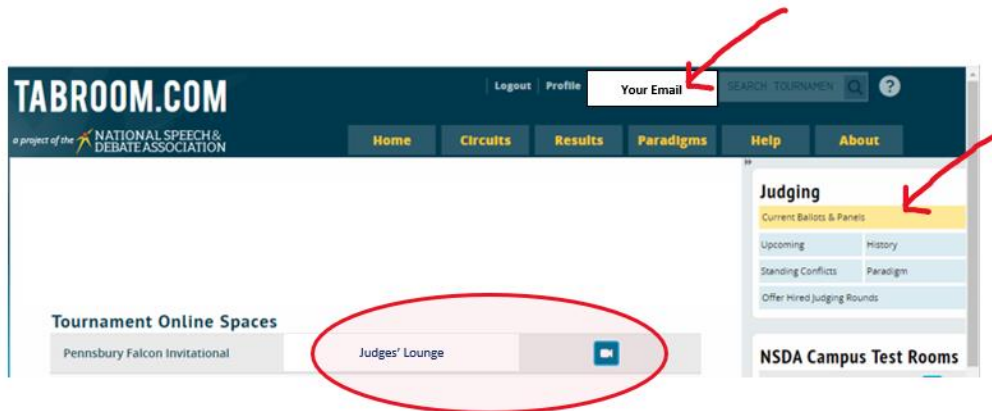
TABROOM.COM

a project of the NATIONAL SPEECH & DEBATE ASSOCIATION

Logout | Profile | Your Email | SEARCH TOURNAMEN | ?

Home | Circuits | Results | Paradigms | Help | About

Judging

Current Ballots & Panels

| Upcoming | History |
|---|---|
| Standing Conflicts | Paradigm |

Offer Hired Judging Rounds

Tournament Online Spaces

Pennsbury Falcon Invitational | Judges' Lounge

NSDA Campus Test Rooms